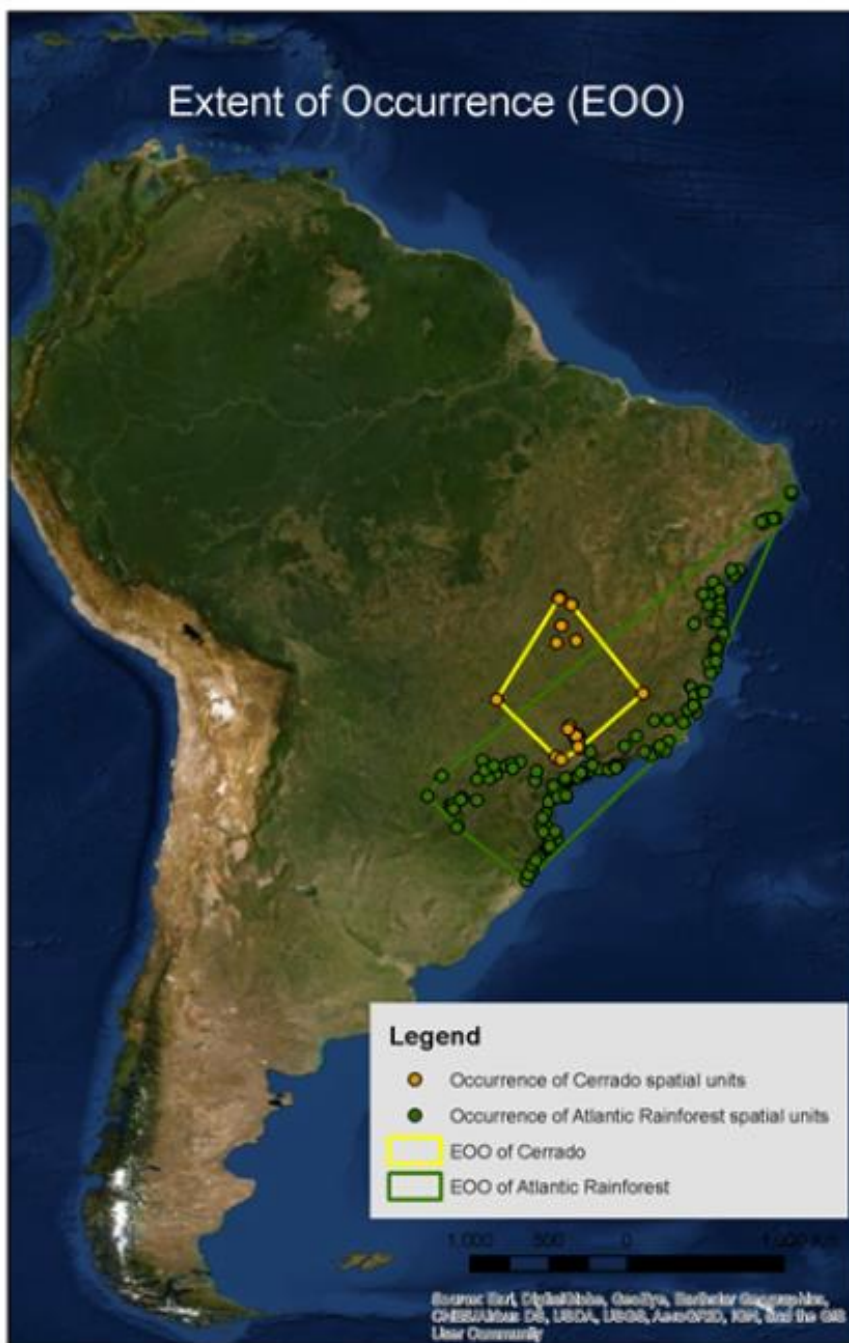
Extent of Occurrence (EOO)

Legend

Occurrence of Cerrado spatial units

Occurrence of Atlantic Rainforest spatial units

EOO of Cerrado

EOO of Atlantic Rainforest

1,000 500 0 1,000 Km

Source: Esri, DigitalGlobe, GeoEye, Earthstar Geographics, CNES/Airbus DS, USDA, USGS, AeroGRID, IGN, and the GIS User Community